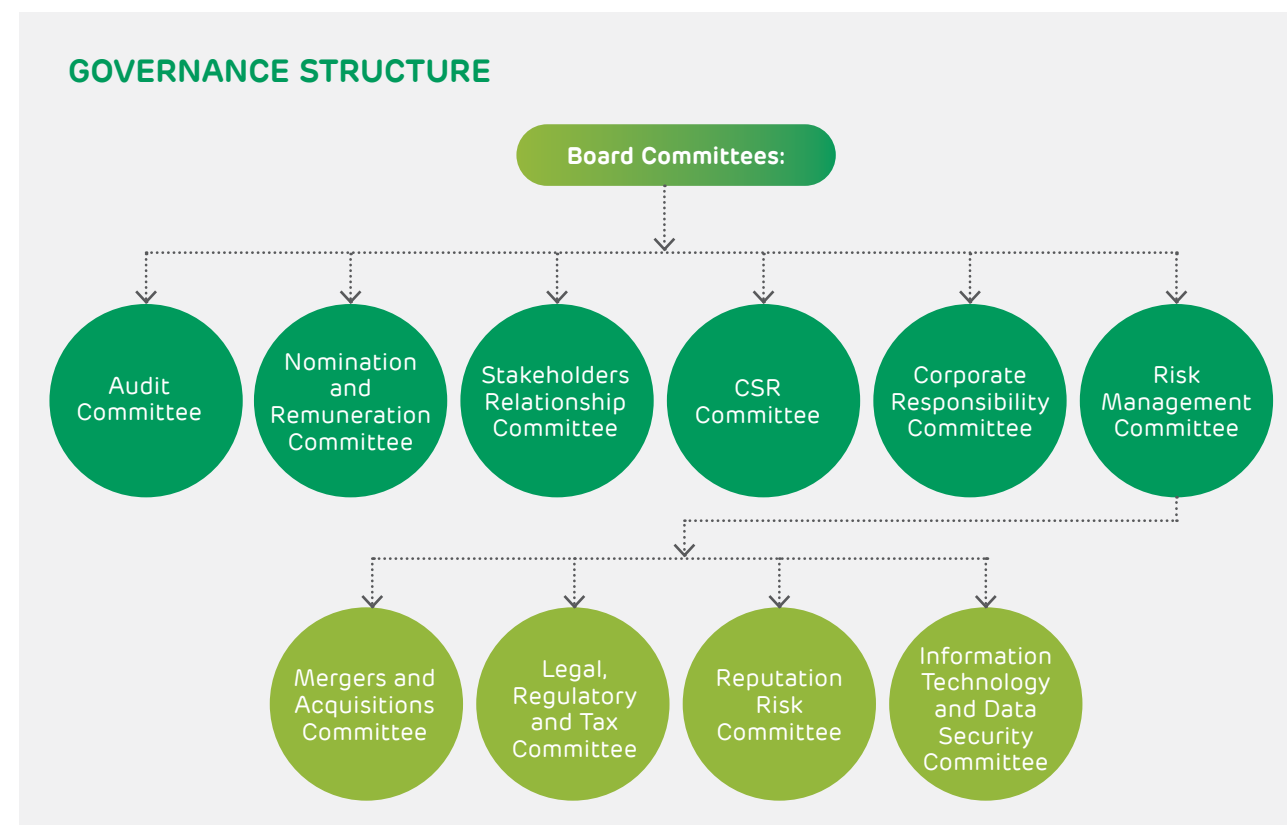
GOVERNANCE STRUCTURE

Board Committees:

Audit Committee

Nomination and Remuneration Committee

Stakeholders Relationship Committee

CSR Committee

Corporate Responsibility Committee

Risk Management Committee

Mergers and Acquisitions Committee

Legal, Regulatory and Tax Committee

Reputation Risk Committee

Information Technology and Data Security Committee